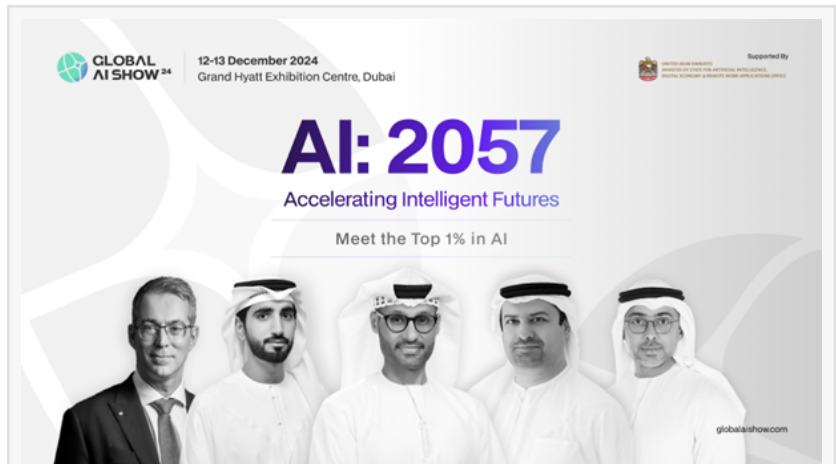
GLOBAL AI SHOW 24

12-13 December 2024
Grand Hyatt Exhibition Centre, Dubai

Supported By
UNITED ARAB EMIRATES
MINISTER OF STATE FOR ARTIFICIAL INTELLIGENCE, DIGITAL ECONOMY & REMOTE WORK APPLICATIONS OFFICE

AI: 2057
Accelerating Intelligent Futures

Meet the Top 1% in AI

globalaishow.com